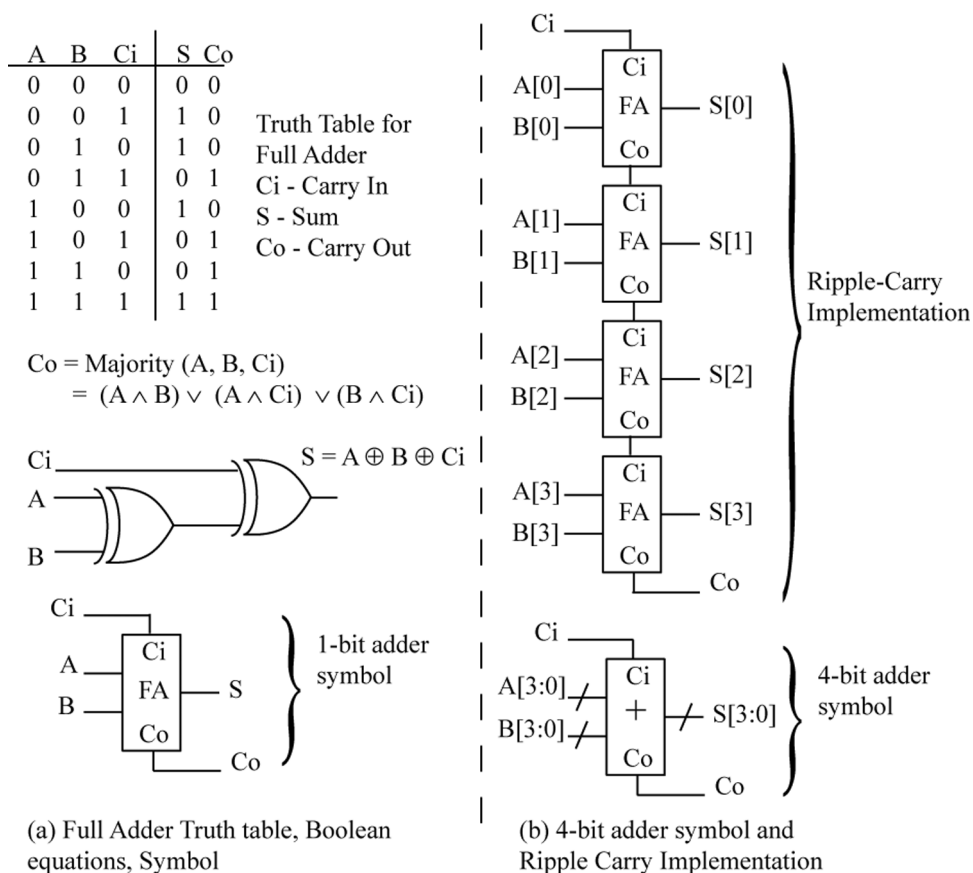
| A | B | Ci | S | Co |
|---|---|---|---|---|
| 0 | 0 | 0 | 0 | 0 |
| 0 | 0 | 1 | 1 | 0 |
| 0 | 1 | 0 | 1 | 0 |
| 0 | 1 | 1 | 0 | 1 |
| 1 | 0 | 0 | 1 | 0 |
| 1 | 0 | 1 | 0 | 1 |
| 1 | 1 | 0 | 0 | 1 |
| 1 | 1 | 1 | 1 | 1 |

Truth Table for Full Adder
Ci - Carry In
S - Sum
Co - Carry Out

Co = Majority (A, B, Ci)
$= (A \wedge B) \vee (A \wedge Ci) \vee (B \wedge Ci)$

Ci
A
B
$S = A \oplus B \oplus Ci$

Ci
A
B
Ci
FA
Co
S
Co
1-bit adder symbol

(a) Full Adder Truth table, Boolean equations, Symbol

Ci
A[0]
B[0]
Ci
FA
Co
S[0]
A[1]
B[1]
Ci
FA
Co
S[1]
A[2]
B[2]
Ci
FA
Co
S[2]
A[3]
B[3]
Ci
FA
Co
S[3]
Co
Ripple-Carry Implementation

Ci
A[3:0]
B[3:0]
Ci
+
Co
S[3:0]
Co
4-bit adder symbol

(b) 4-bit adder symbol and Ripple Carry Implementation